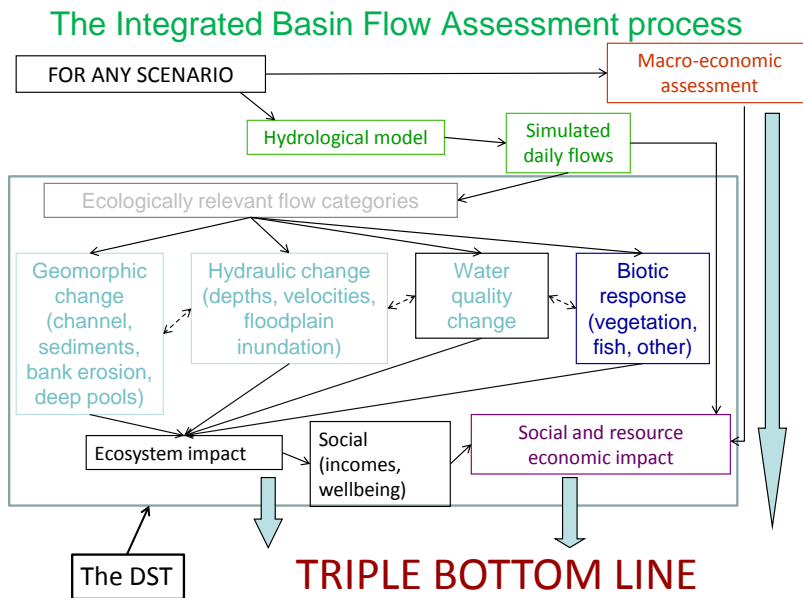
The Integrated Basin Flow Assessment process

FOR ANY SCENARIO

Macro-economic assessment

Hydrological model

Simulated daily flows

Ecologically relevant flow categories

Geomorphic change (channel, sediments, bank erosion, deep pools)

Hydraulic change (depths, velocities, floodplain inundation)

Water quality change

Biotic response (vegetation, fish, other)

Ecosystem impact

Social (incomes, wellbeing)

Social and resource economic impact

The DST

TRIPLE BOTTOM LINE